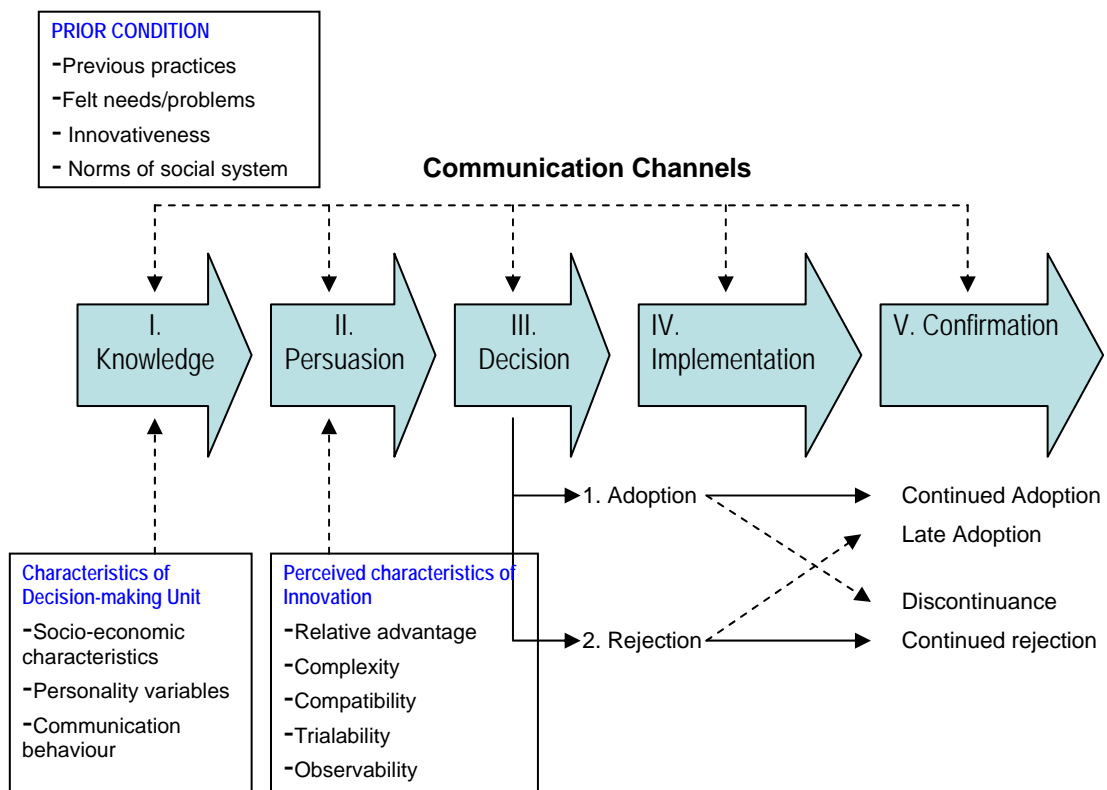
PRIOR CONDITION
-Previous practices
-Felt needs/problems
- Innovativeness
- Norms of social system

Communication Channels

I. Knowledge

II. Persuasion

III. Decision

IV. Implementation

V. Confirmation

1. Adoption

2. Rejection

Continued Adoption

Late Adoption

Discontinuance

Continued rejection

Characteristics of Decision-making Unit
-Socio-economic characteristics
-Personality variables
-Communication behaviour

Perceived characteristics of Innovation
-Relative advantage
-Complexity
-Compatibility
-Trialability
-Observability